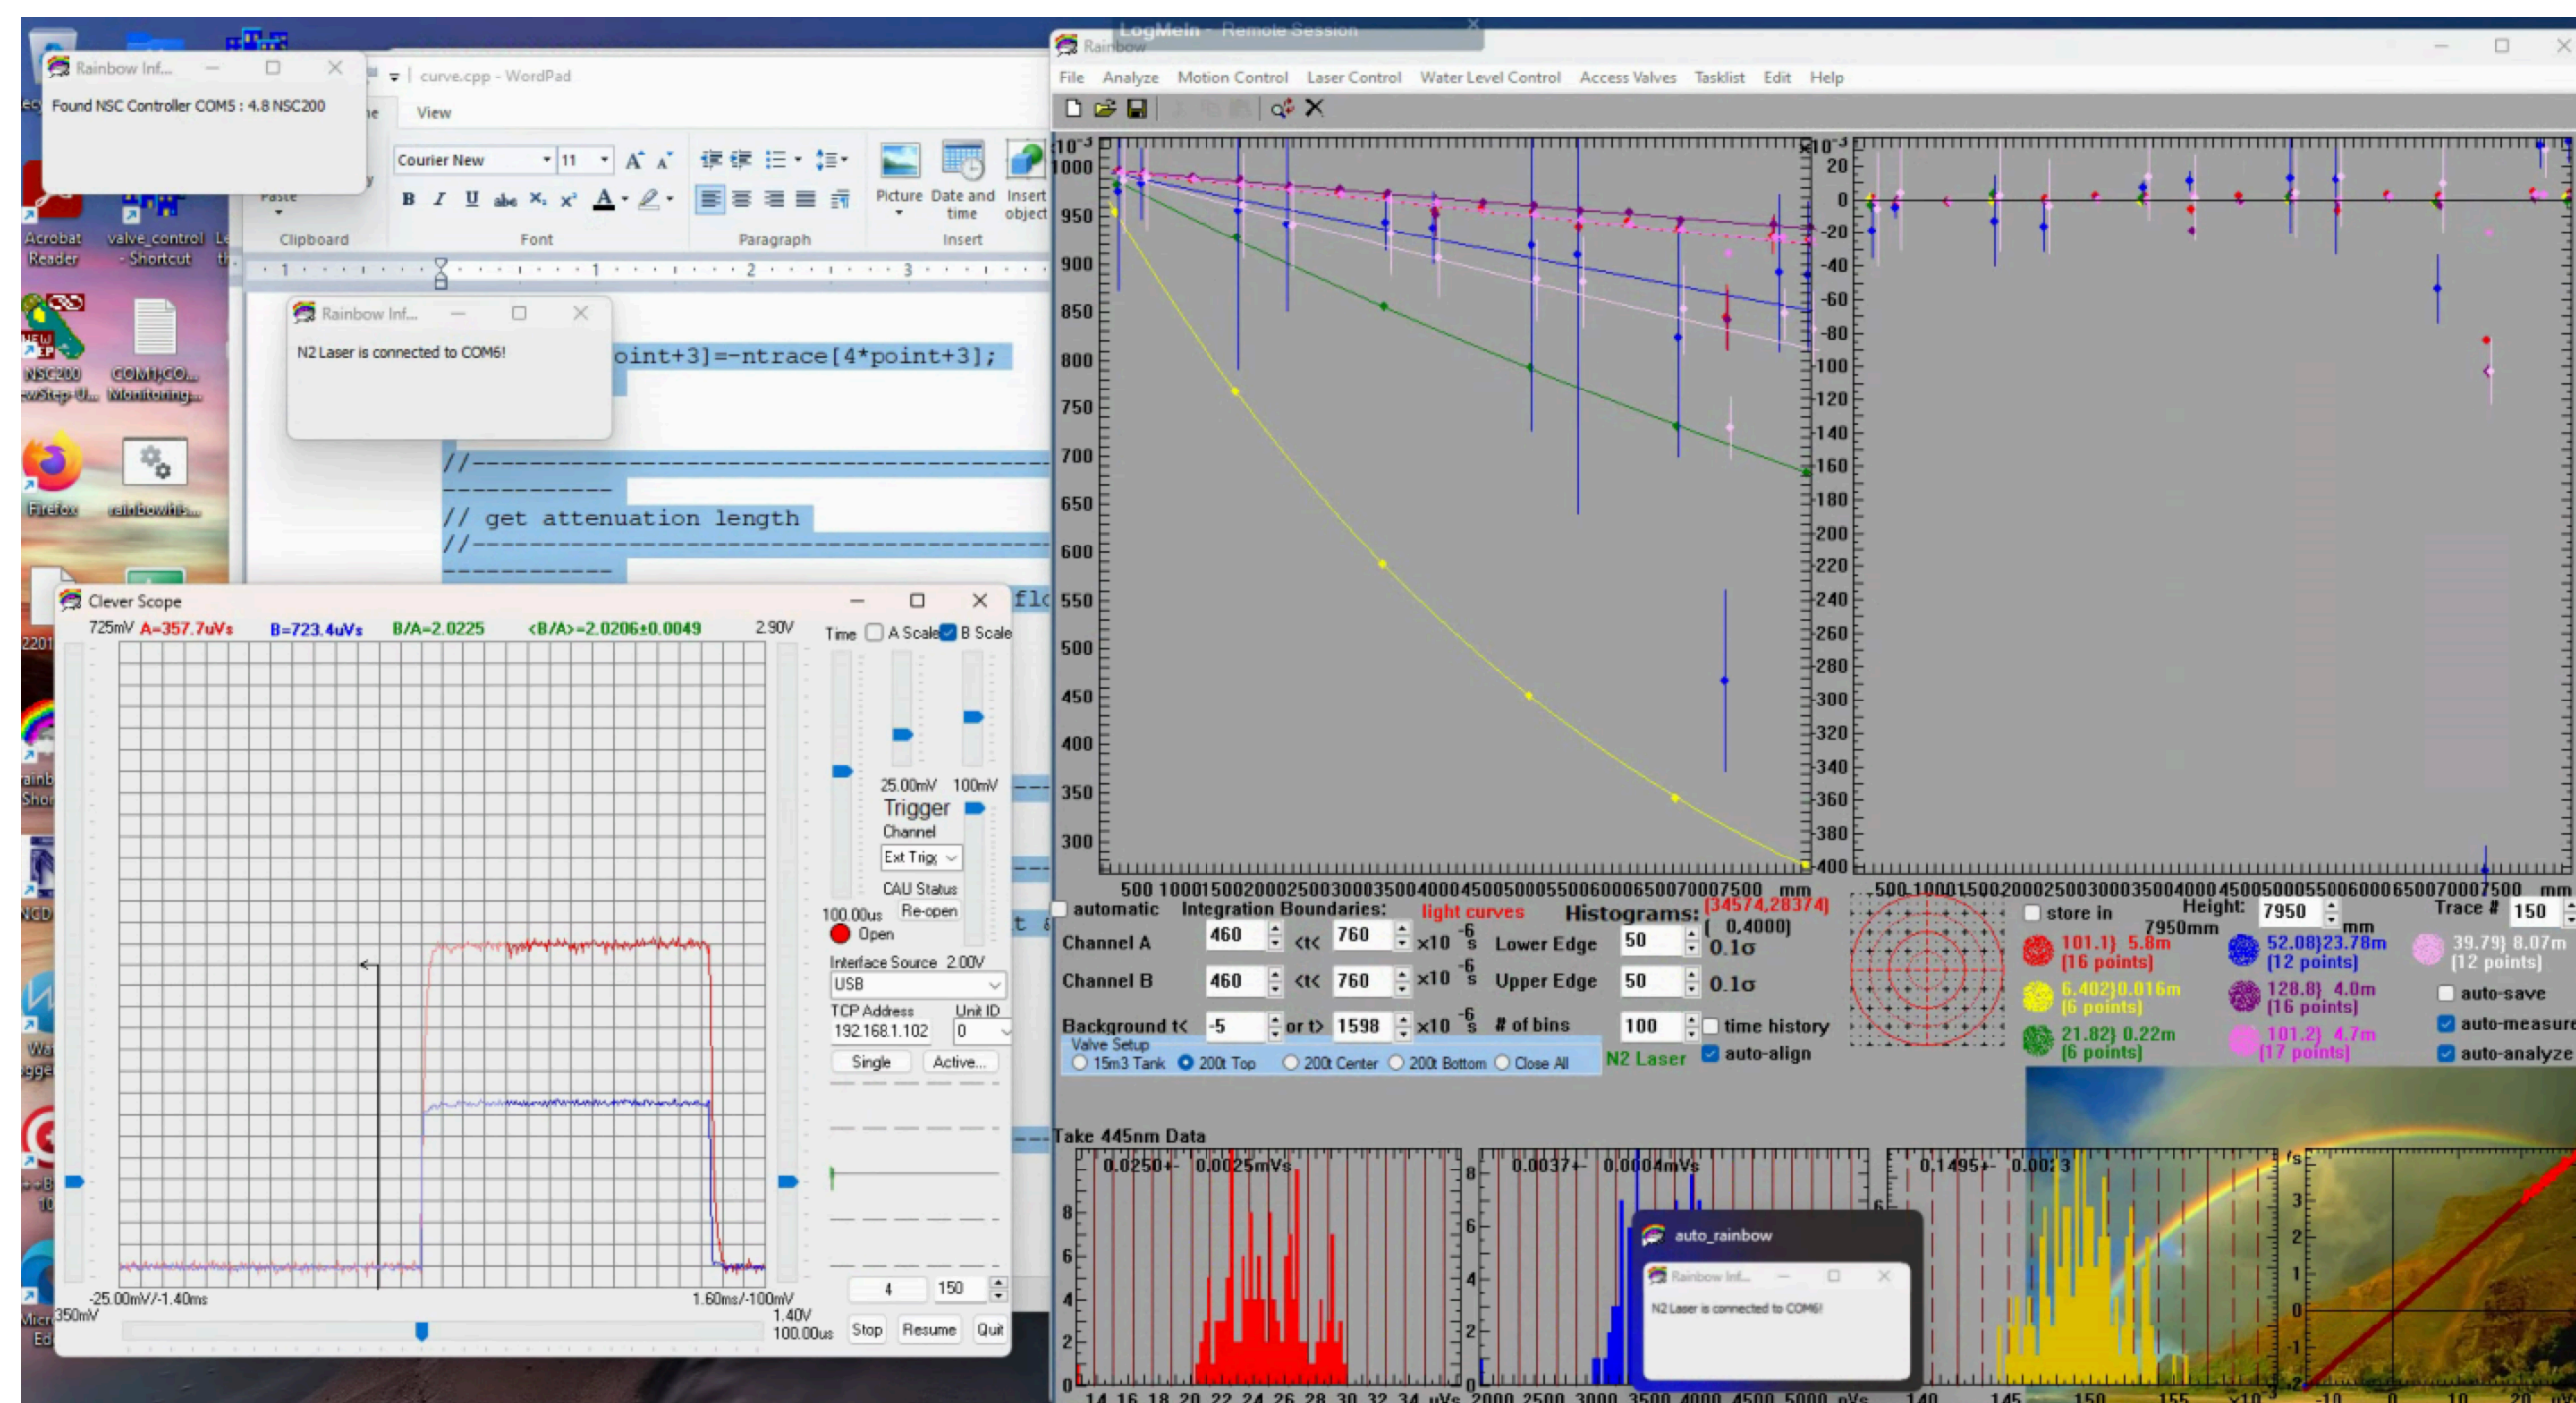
Rainbow Inf...

Found NSC Controller COM5 : 4.8 NSC200

curve.cpp - WordPad

View

Courier New 11

Paste

Clipboard

Font

Paragraph

Picture Date and time Insert object

Insert

Acrobat Reader

valve_control - Shortcut

NSC200

COM1,CO... Monitoring...

Firefox

rainbowifs...

Rainbow Inf...

N2 Laser is connected to COM6!

oint+3]=-ntrace[4*point+3];

//------------------------------------

// get attenuation length

//------------------------------------

Clever Scope

725mV A=-357.7uVs B=723.4uVs B/A=2.0225 <B/A>=2.0206±0.0049 2.90V

Time A Scale B Scale

25.00mV 100mV

Trigger

Channel

Ext Trig

CAU Status

100.00us Re-open

Open

Interface Source 2.00V

USB

TCP Address Unit ID

192.168.1.102 0

Single Active...

-25.00mV/-1.40ms 1.60ms/-100mV

350mV 1.40V

100.00us

4 150

Stop Resume Quit

LogMeIn - Remote Session

Rainbow

File Analyze Motion Control Laser Control Water Level Control Access Valves Tasklist Edit Help

$10^{-3}$ 1000 950 900 850 800 750 700 650 600 550 500 450 400 350 300

500 1000 1500 2000 2500 3000 3500 4000 4500 5000 5500 6000 6500 7000 7500 mm

$10^{-3}$ 20 0 -20 -40 -60 -80 -100 -120 -140 -160 -180 -200 -220 -240 -260 -280 -300 -320 -340 -360 -380 -400

500 1000 1500 2000 2500 3000 3500 4000 4500 5000 5500 6000 6500 7000 7500 mm

automatic Integration Boundaries: light curves Histograms: [34574,28374] ( 0,4000)

Channel A 460 <t< 760 x10$^{-6}$ s Lower Edge 50 0.1σ

Channel B 460 <t< 760 x10$^{-6}$ s Upper Edge 50 0.1σ

Background t< -5 or t> 1598 x10$^{-6}$ s # of bins 100 time history

Valve Setup

15m3 Tank 200t Top 200t Center 200t Bottom Close All

N2 Laser auto-align

store in 7950mm Height: 7950 mm Trace # 150

101.1} 5.8m [16 points]

52.08}23.78m [12 points]

39.79} 8.07m [12 points]

6.402}0.016m [6 points]

128.8} 4.0m [16 points]

auto-save

21.82} 0.22m [6 points]

101.2} 4.7m [17 points]

auto-measure

auto-analyze

Take 445nm Data

0.0250+- 0.0025mVs

8 6 4 2 0

14 16 18 20 22 24 26 28 30 32 34 uVs

0.0037+- 0.0004mVs

8 6 4 2

2000 2500 3000 3500 4000 4500 5000 nVs

auto_rainbow

Rainbow Inf...

N2 Laser is connected to COM6!

0.1495+- 0.00 3

140 145 150 155

3 2 1 0 -1 -2

-10 0 10 20